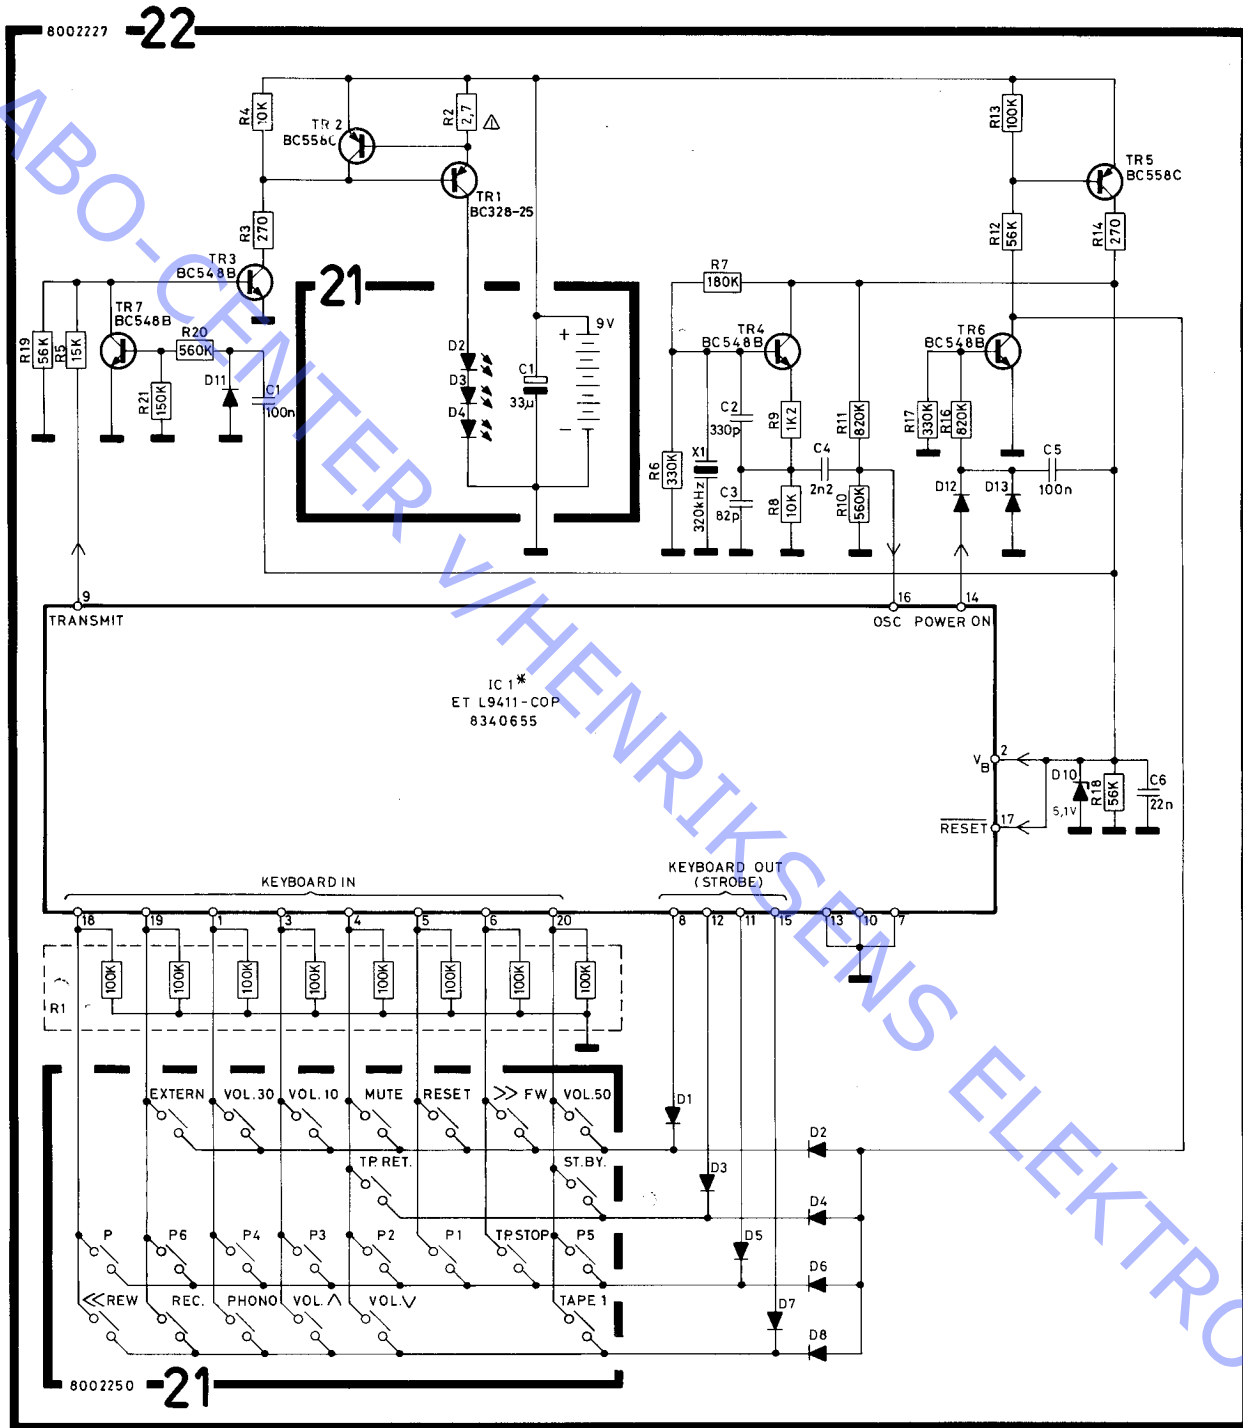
8002227 22

ABO-CENTER V/HENRIKSENS ELEKTRO

R4 10K
TR 2 BC556C
R2 2,7 ⚠
TR1 BC328-25
R3 270
TR3 BC548B
21
TR7 BC548B
R19 56K
R5 15K
R20 560K
R21 150K
D11
C1 100n
D2
D3
D4
C1 33µ
9V
+
−
R13 100K
TR5 BC558C
R12 56K
R14 270
R7 180K
TR4 BC548B
TR6 BC548B
C2 330p
R9 1K2
R11 820K
R17 330K
R16 820K
C4 2n2
C5 100n
R6 330K
X1 320kHz
C3 82p
R8 10K
R10 560K
D12
D13

9 TRANSMIT
16 OSC
14 POWER ON
IC 1* ET L9411-COP 8340655
2 $V_B$
D10 5,1V
R18 56K
C6 22n
17 RESET
KEYBOARD IN
KEYBOARD OUT (STROBE)
18 19 1 3 4 5 6 20 8 12 11 15 13 10 7
100K 100K 100K 100K 100K 100K 100K 100K
R1
EXTERN VOL.30 VOL.10 MUTE RESET >> FW VOL.50
D1
D2
TP.RET. ST.BY.
D3
D4
P P6 P4 P3 P2 P1 TP.STOP P5
D5
D6
<< REW REC. PHONO VOL.∧ VOL.∨ TAPE 1
D7
D8
8002250 21